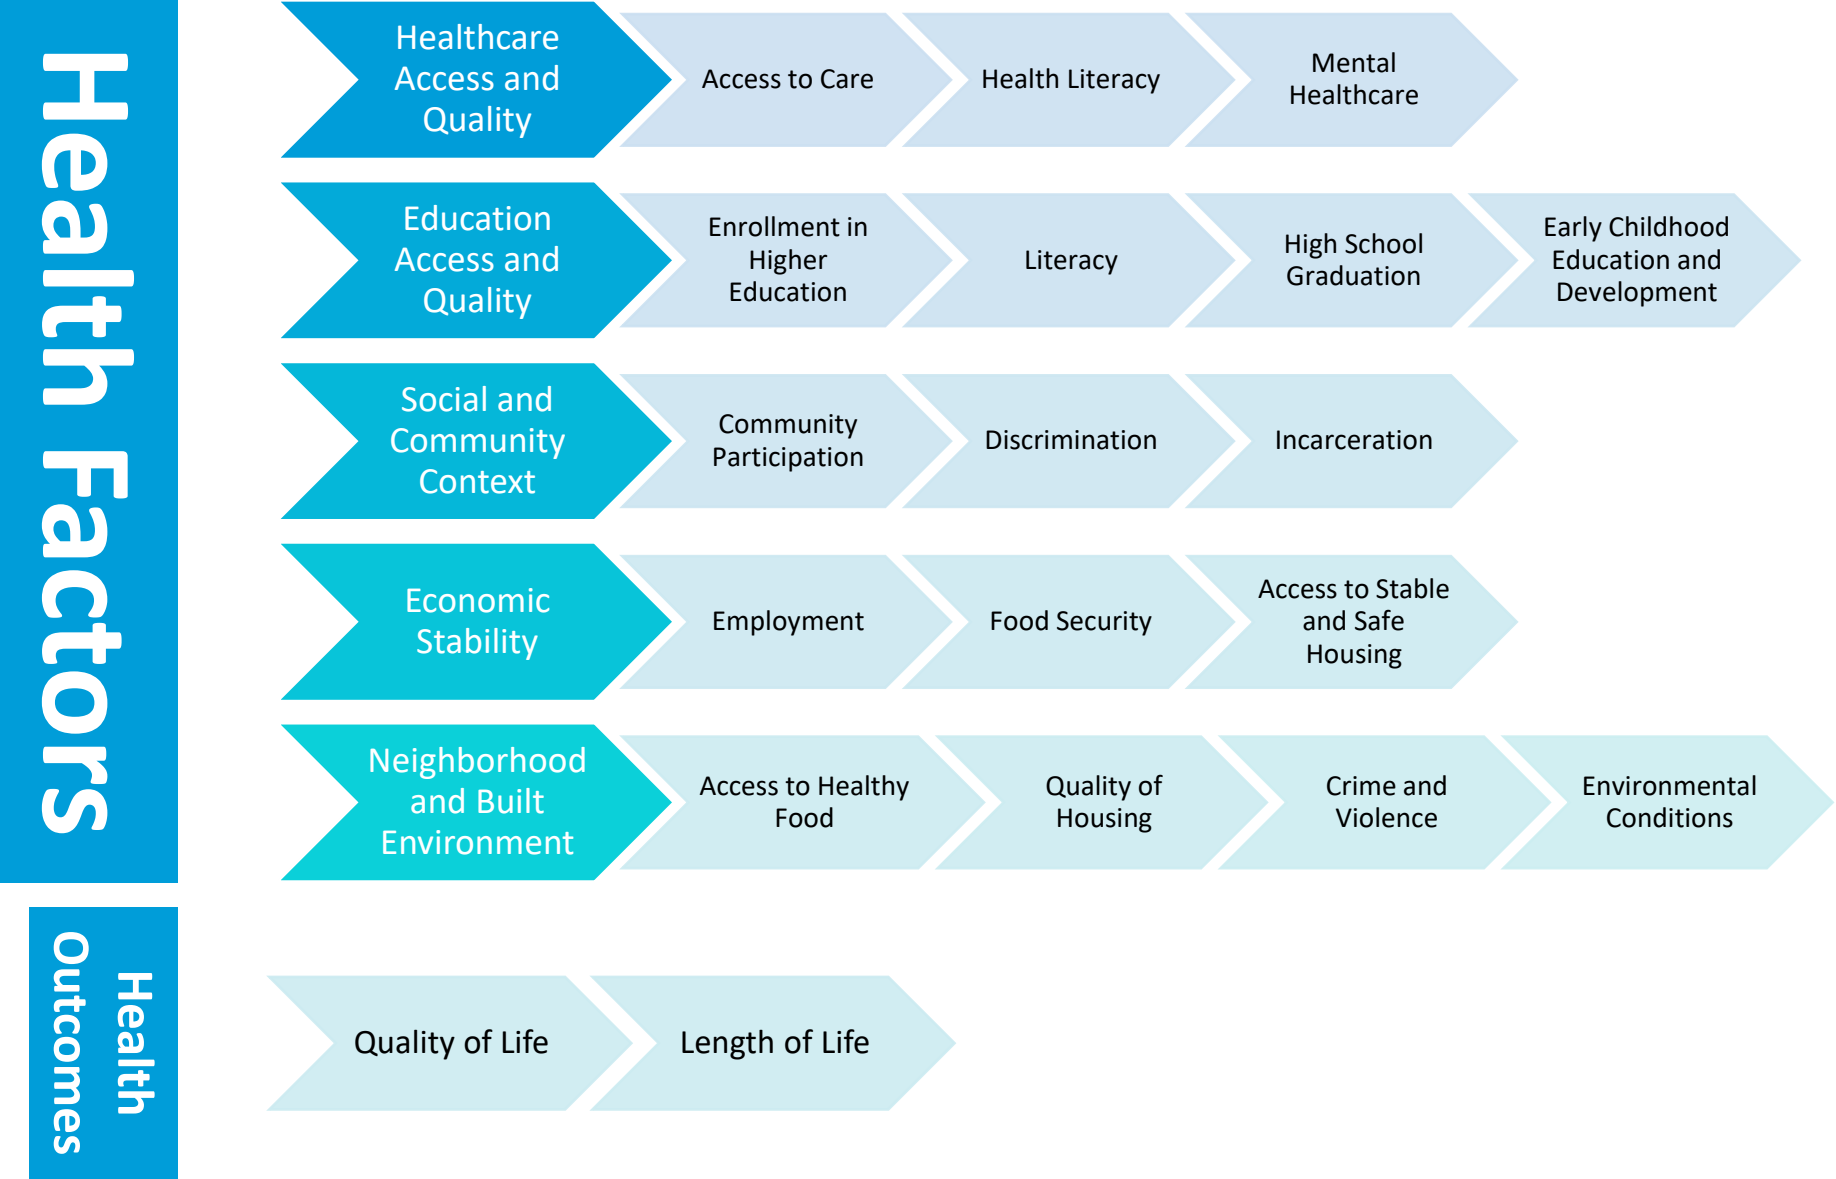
Health Factors

Healthcare Access and Quality

Access to Care

Health Literacy

Mental Healthcare

Education Access and Quality

Enrollment in Higher Education

Literacy

High School Graduation

Early Childhood Education and Development

Social and Community Context

Community Participation

Discrimination

Incarceration

Economic Stability

Employment

Food Security

Access to Stable and Safe Housing

Neighborhood and Built Environment

Access to Healthy Food

Quality of Housing

Crime and Violence

Environmental Conditions

Health Outcomes

Quality of Life

Length of Life